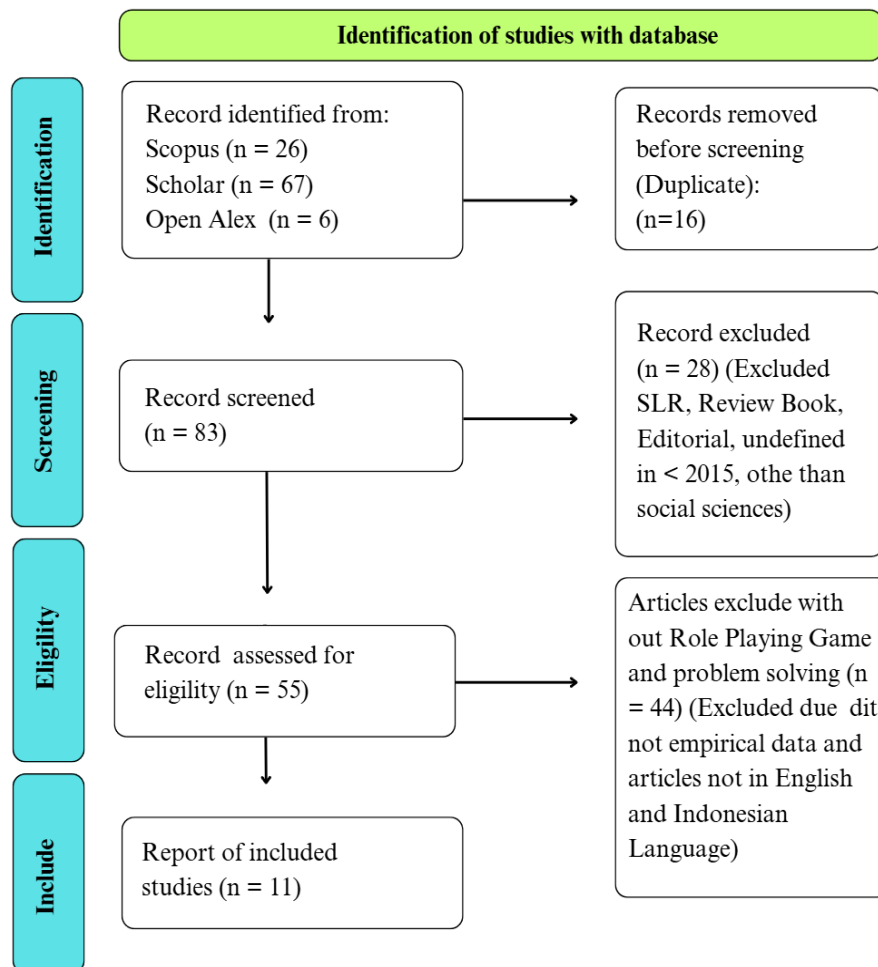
Identification of studies with database

Identification

Record identified from:
Scopus (n = 26)
Scholar (n = 67)
Open Alex (n = 6)

Records removed before screening (Duplicate):
(n=16)

Screening

Record screened
(n = 83)

Record excluded
(n = 28) (Excluded SLR, Review Book, Editorial, undefined in < 2015, othe than social sciences)

Eligility

Record assessed for eligility (n = 55)

Articles exclude with out Role Playing Game and problem solving (n = 44) (Excluded due dit not empirical data and articles not in English and Indonesian Language)

Include

Report of included studies (n = 11)